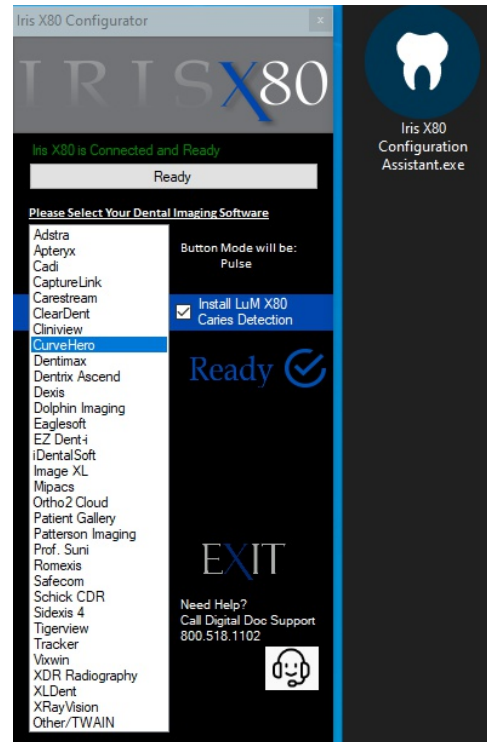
Iris X80 Configurator

IRISX80

Iris X80 is Connected and Ready

Ready

Please Select Your Dental Imaging Software

Adstra
Apteryx
Cadi
CaptureLink
Carestream
ClearDent
Cliniview
CurveHero
Dentimax
Dentrix Ascend
Dexis
Dolphin Imaging
Eaglesoft
EZ Dent-i
iDentalSoft
Image XL
Mipacs
Ortho2 Cloud
Patient Gallery
Patterson Imaging
Prof. Suni
Romexis
Safecom
Schick CDR
Sidexis 4
Tigerview
Tracker
Vixwin
XDR Radiography
XLDent
XRayVision
Other/TWAIN

Button Mode will be:
Pulse

Install LuM X80 Caries Detection

Ready

EXIT

Need Help?
Call Digital Doc Support
800.518.1102

Iris X80 Configuration Assistant.exe